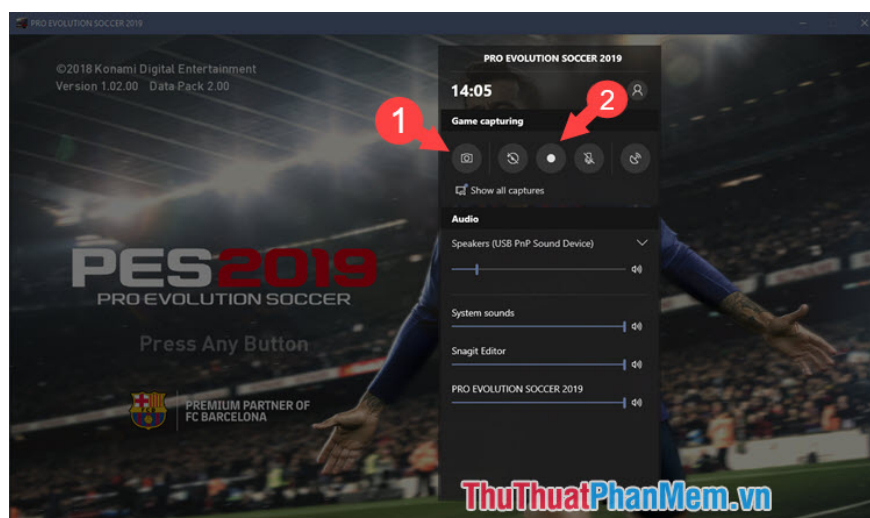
PRO EVOLUTION SOCCER 2019

©2018 Konami Digital Entertainment
Version 1.02.00 Data Pack 2.00

PES2019
PRO EVOLUTION SOCCER

Press Any Button

PREMIUM PARTNER OF
FC BARCELONA

PRO EVOLUTION SOCCER 2019

14:05

1

2

Game capturing

Show all captures

Audio

Speakers (USB PnP Sound Device)

System sounds

Snagit Editor

PRO EVOLUTION SOCCER 2019

ThuThuatPhanMem.vn